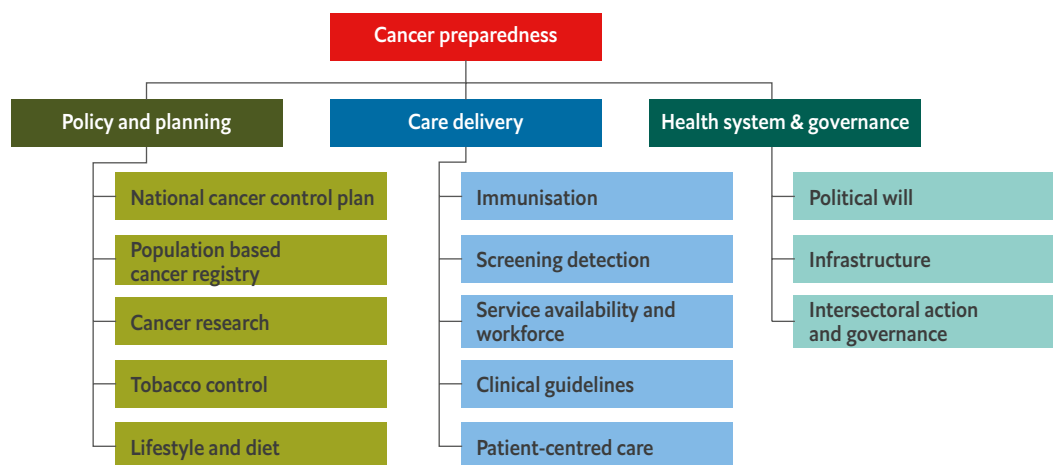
Cancer preparedness

Policy and planning

National cancer control plan

Population based cancer registry

Cancer research

Tobacco control

Lifestyle and diet

Care delivery

Immunisation

Screening detection

Service availability and workforce

Clinical guidelines

Patient-centred care

Health system & governance

Political will

Infrastructure

Intersectoral action and governance